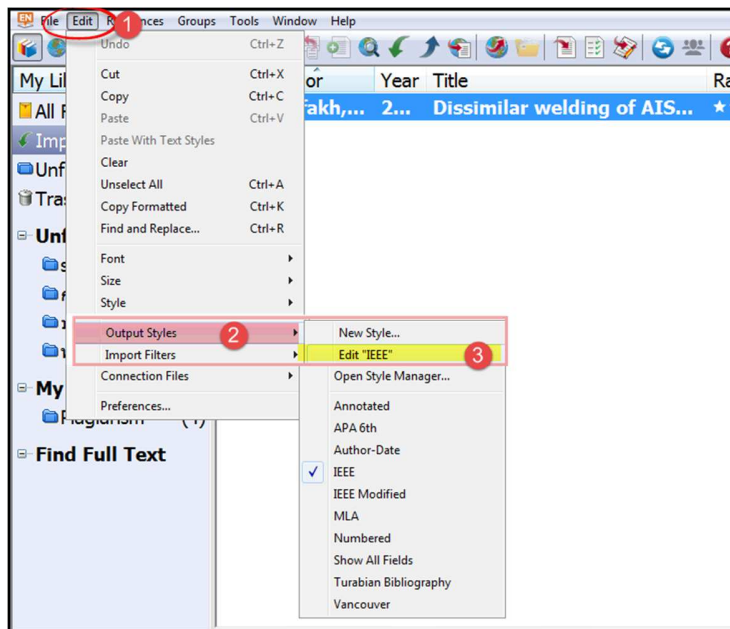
EN File Edit 1 References Groups Tools Window Help

Undo Ctrl+Z
Cut Ctrl+X
Copy Ctrl+C
Paste Ctrl+V
Paste With Text Styles
Clear
Unselect All Ctrl+A
Copy Formatted Ctrl+K
Find and Replace... Ctrl+R
Font
Size
Style
Output Styles 2
Import Filters
Connection Files
Preferences...

New Style...
Edit "IEEE" 3
Open Style Manager...
Annotated
APA 6th
Author-Date
✓ IEEE
IEEE Modified
MLA
Numbered
Show All Fields
Turabian Bibliography
Vancouver

My Li
All R
Imp
Unf
Tras
Unf
My
Plagiarism (1)
Find Full Text

or | Year | Title | Ra
Fakh,... | 2... | Dissimilar welding of AIS... | ★